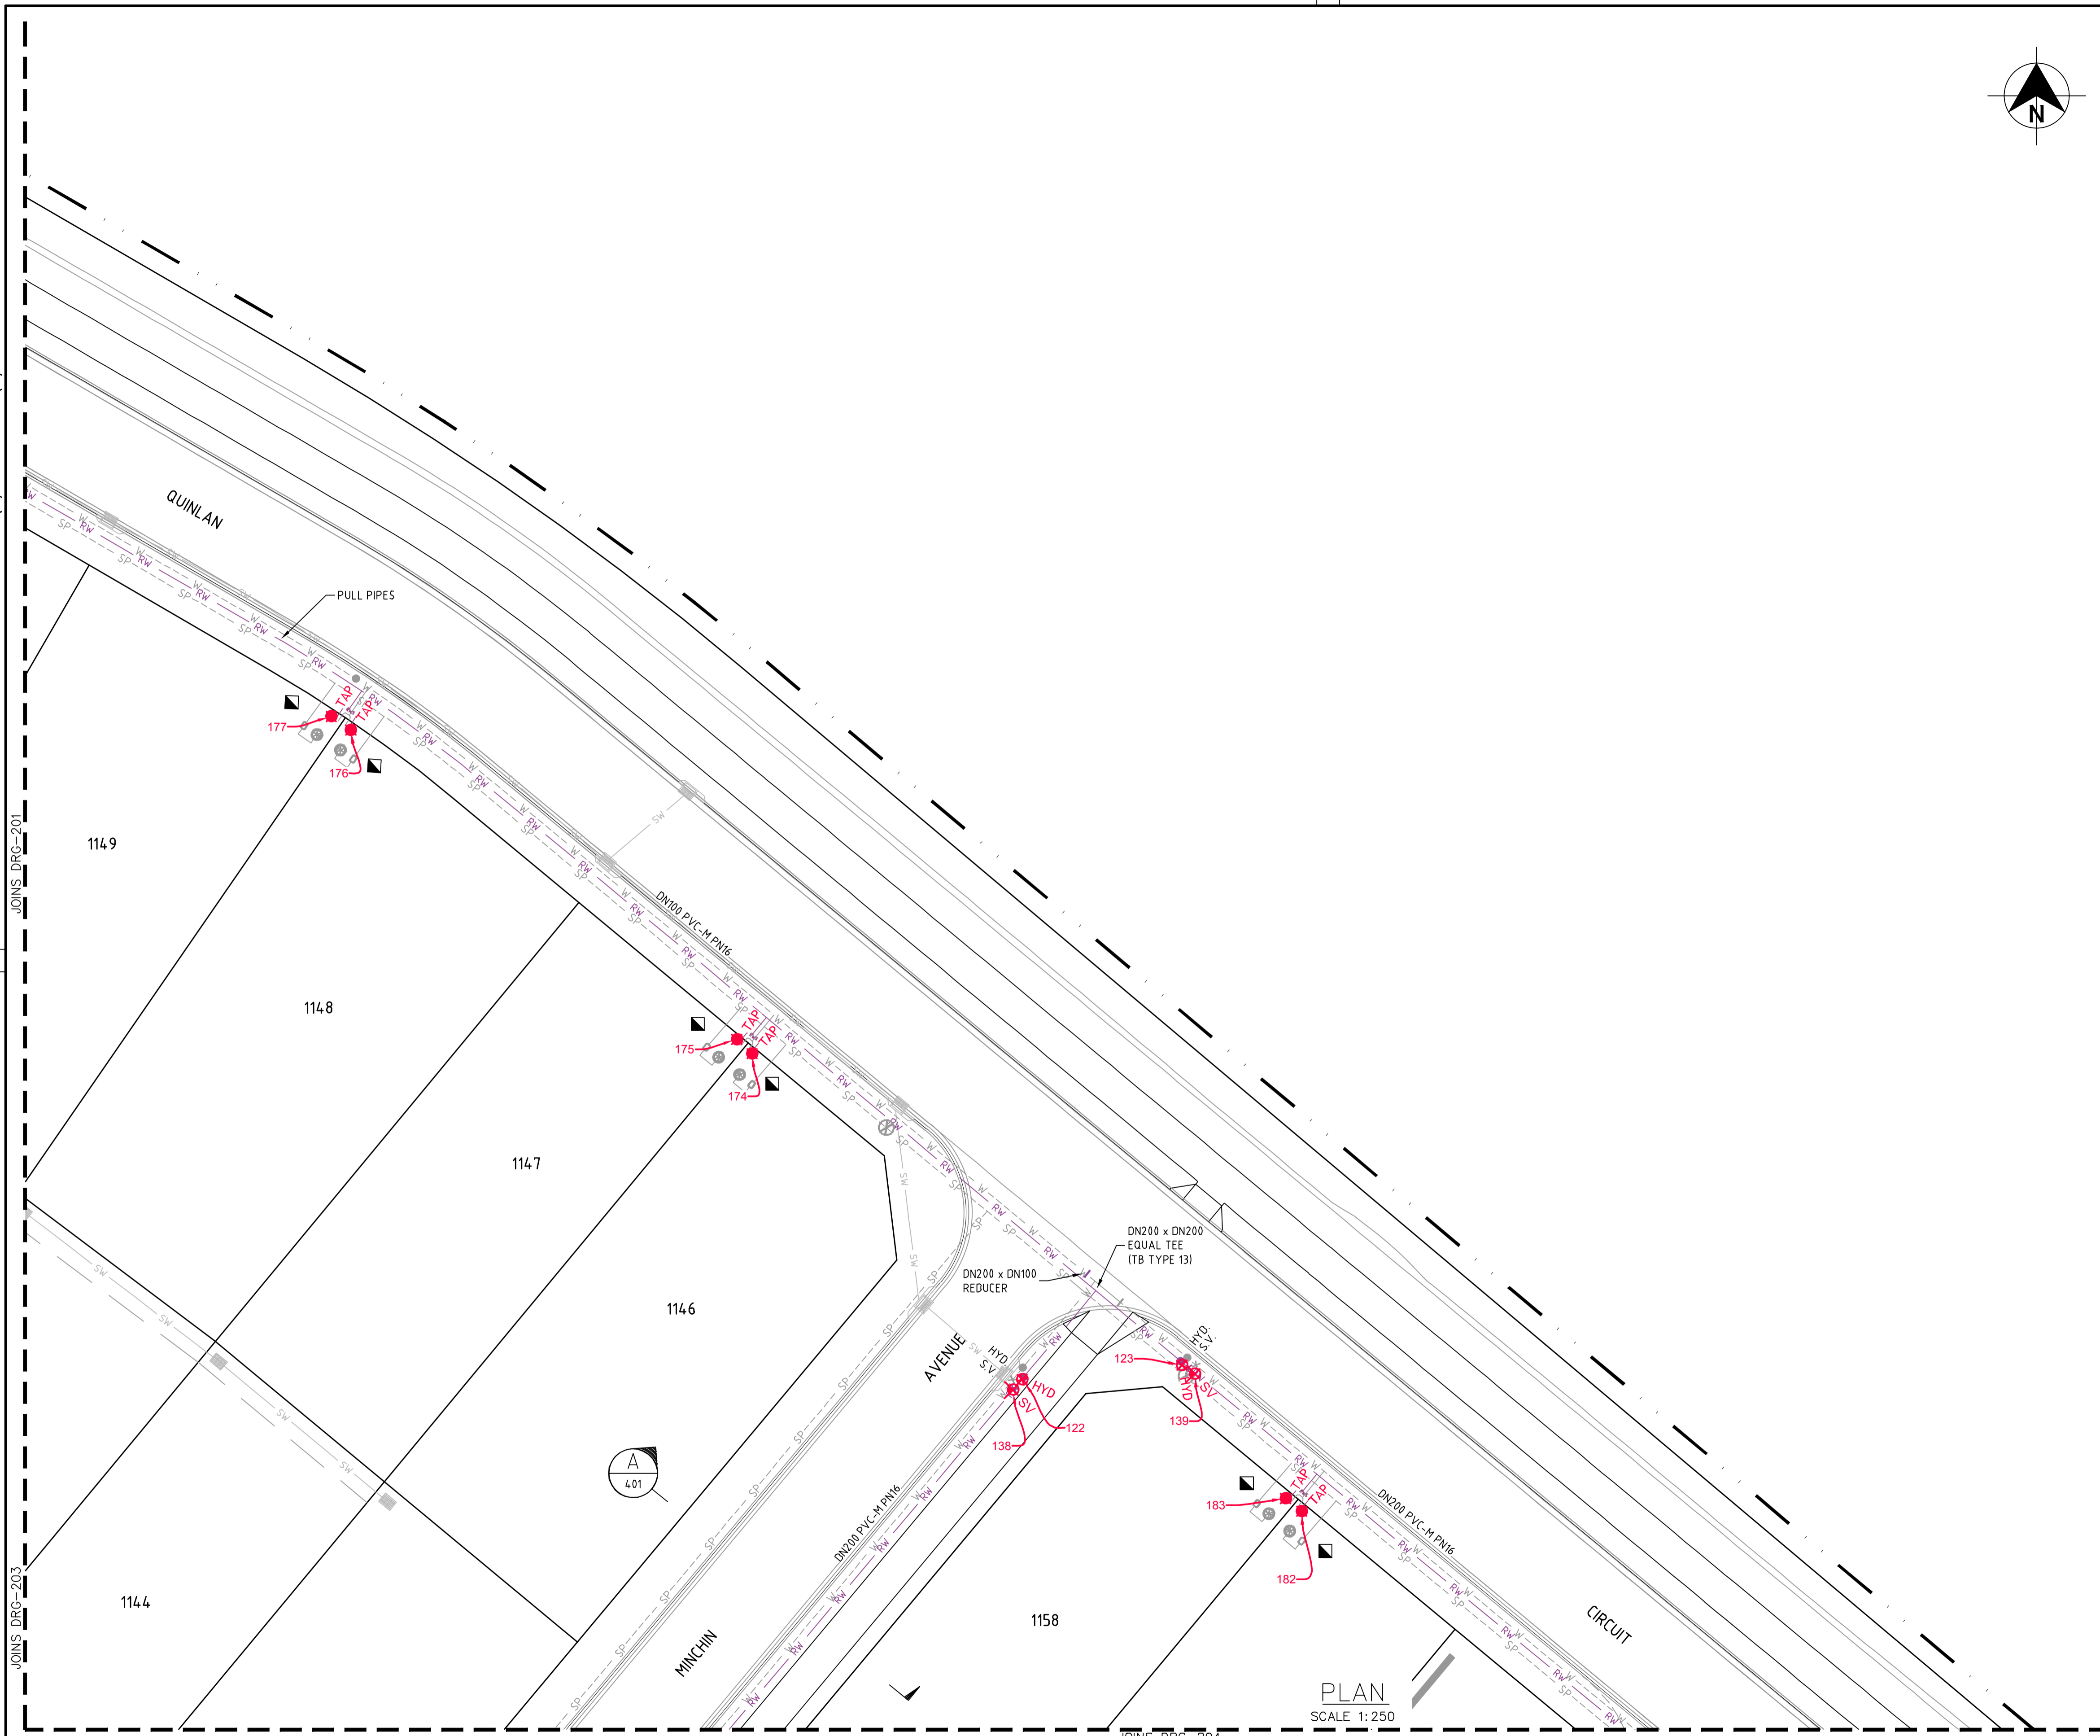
N

QUINLAN

PULL PIPES

TAP
TAP
177
176

1149

JOINS DRG-201

1148

DN100 PVC-M PN16

TAP
TAP
175
174

1147

1146

DN200 x DN200
EQUAL TEE
(TB TYPE 13)

DN200 x DN100
REDUCER

AVENUE

HYD
S.V.

HYD
S.V.

123
HYD
SV
139

HYD
SV
138
122

A
401

TAP
TAP
183
182

DN200 PVC-M PN16

DN200 PVC-M PN16

1144

JOINS DRG-203

MINCHIN

1158

CIRCUIT

PLAN
SCALE 1:250